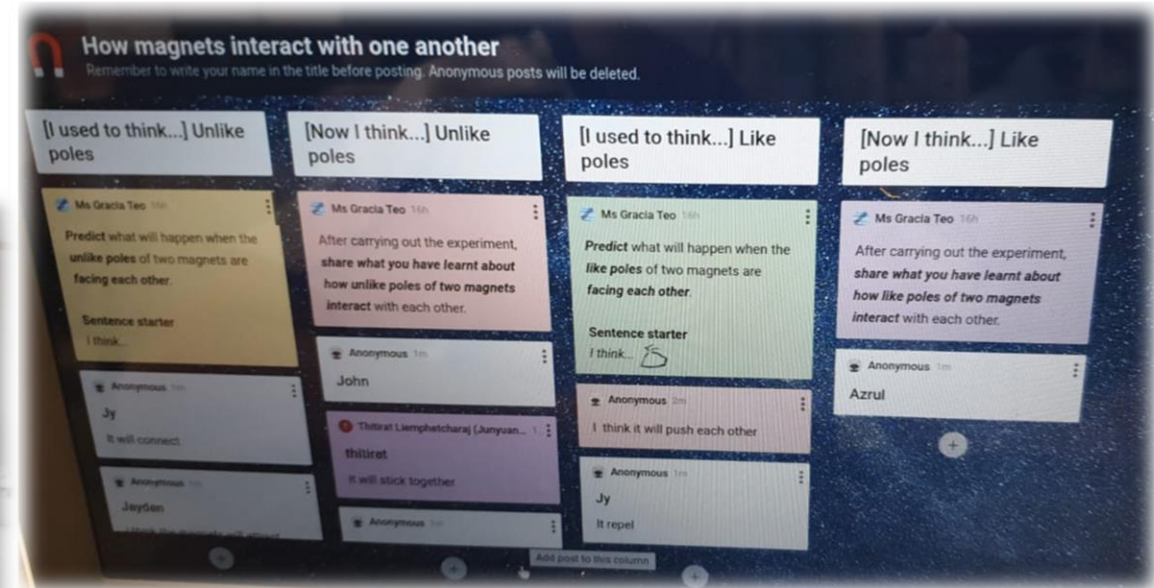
How magnets interact with one another
Remember to write your name in the title before posting. Anonymous posts will be deleted.

[I used to think...] Unlike poles

Ms Gracia Teo 16h
Predict what will happen when the unlike poles of two magnets are facing each other.

Sentence starter
I think...

Anonymous 1m
Jy
It will connect.

Anonymous 1m
Jayden
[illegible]

[Now I think...] Unlike poles

Ms Gracia Teo 16h
After carrying out the experiment, share what you have learnt about how unlike poles of two magnets interact with each other.

Anonymous 1m
John

Thitirat Liemphetcharaj (Junyuan... 1
thitirat
it will stick together

Anonymous 1m

[I used to think...] Like poles

Ms Gracia Teo 16h
Predict what will happen when the like poles of two magnets are facing each other.

Sentence starter
I think...

Anonymous 2m
I think it will push each other

Anonymous 1m
Jy
It repel

Add post to this column

[Now I think...] Like poles

Ms Gracia Teo 16h
After carrying out the experiment, share what you have learnt about how like poles of two magnets interact with each other.

Anonymous 1m
Azrul